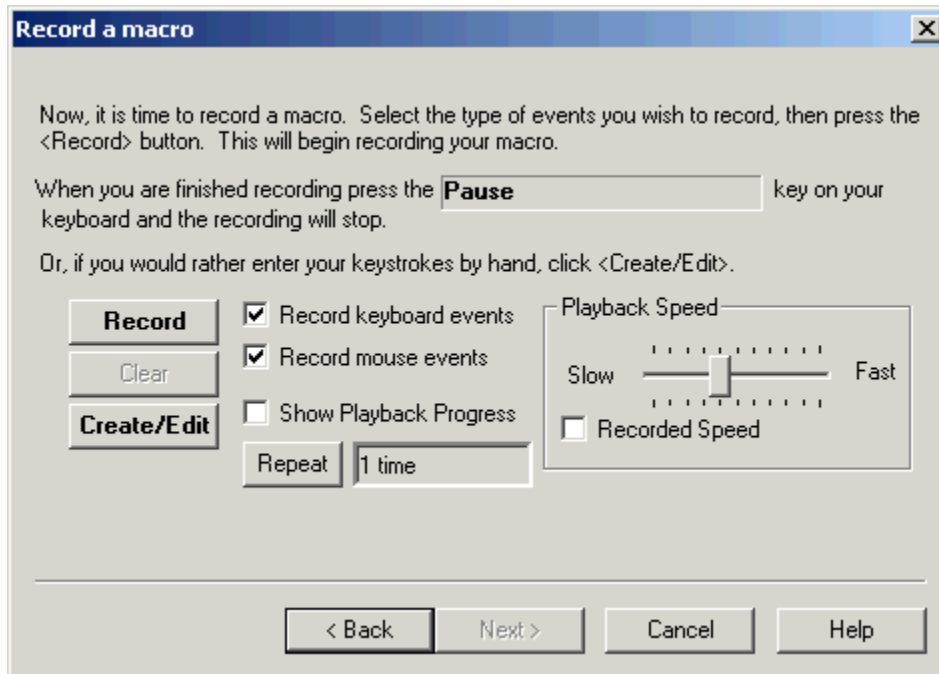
Record a macro

×

Now, it is time to record a macro. Select the type of events you wish to record, then press the <Record> button. This will begin recording your macro.

When you are finished recording press the Pause key on your keyboard and the recording will stop.

Or, if you would rather enter your keystrokes by hand, click <Create/Edit>.

Record

Clear

Create/Edit

☑ Record keyboard events

☑ Record mouse events

☐ Show Playback Progress

Repeat

1 time

Playback Speed

Slow

Fast

☐ Recorded Speed

< Back

Next >

Cancel

Help